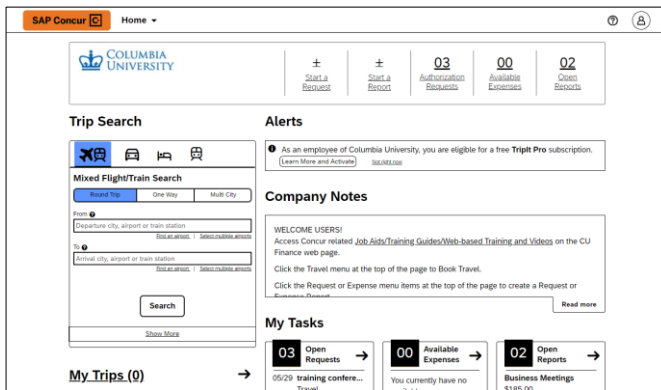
SAP Concur

Home

COLUMBIA UNIVERSITY

±
Start a Request

±
Start a Report

03
Authorization Requests

00
Available Expenses

02
Open Reports

Trip Search

Mixed Flight/Train Search

Round Trip
One Way
Multi City

From
Departure city, airport or train station
Find an airport | Select multiple airports

To
Arrival city, airport or train station
Find an airport | Select multiple airports

Search

Show More

My Trips (0)

Alerts

As an employee of Columbia University, you are eligible for a free TripIt Pro subscription.
Learn More and Activate
Not right now

Company Notes

WELCOME USERS!
Access Concur related Job Aids/Training Guides/Web-based Training and Videos on the CU Finance web page.

Click the Travel menu at the top of the page to Book Travel.

Click the Request or Expense menu items at the top of the page to create a Request or Expense Report

Read more

My Tasks

03
Open Requests

05/29 training confere...
Travel

00
Available Expenses

You currently have no

02
Open Reports

Business Meetings
$185.00